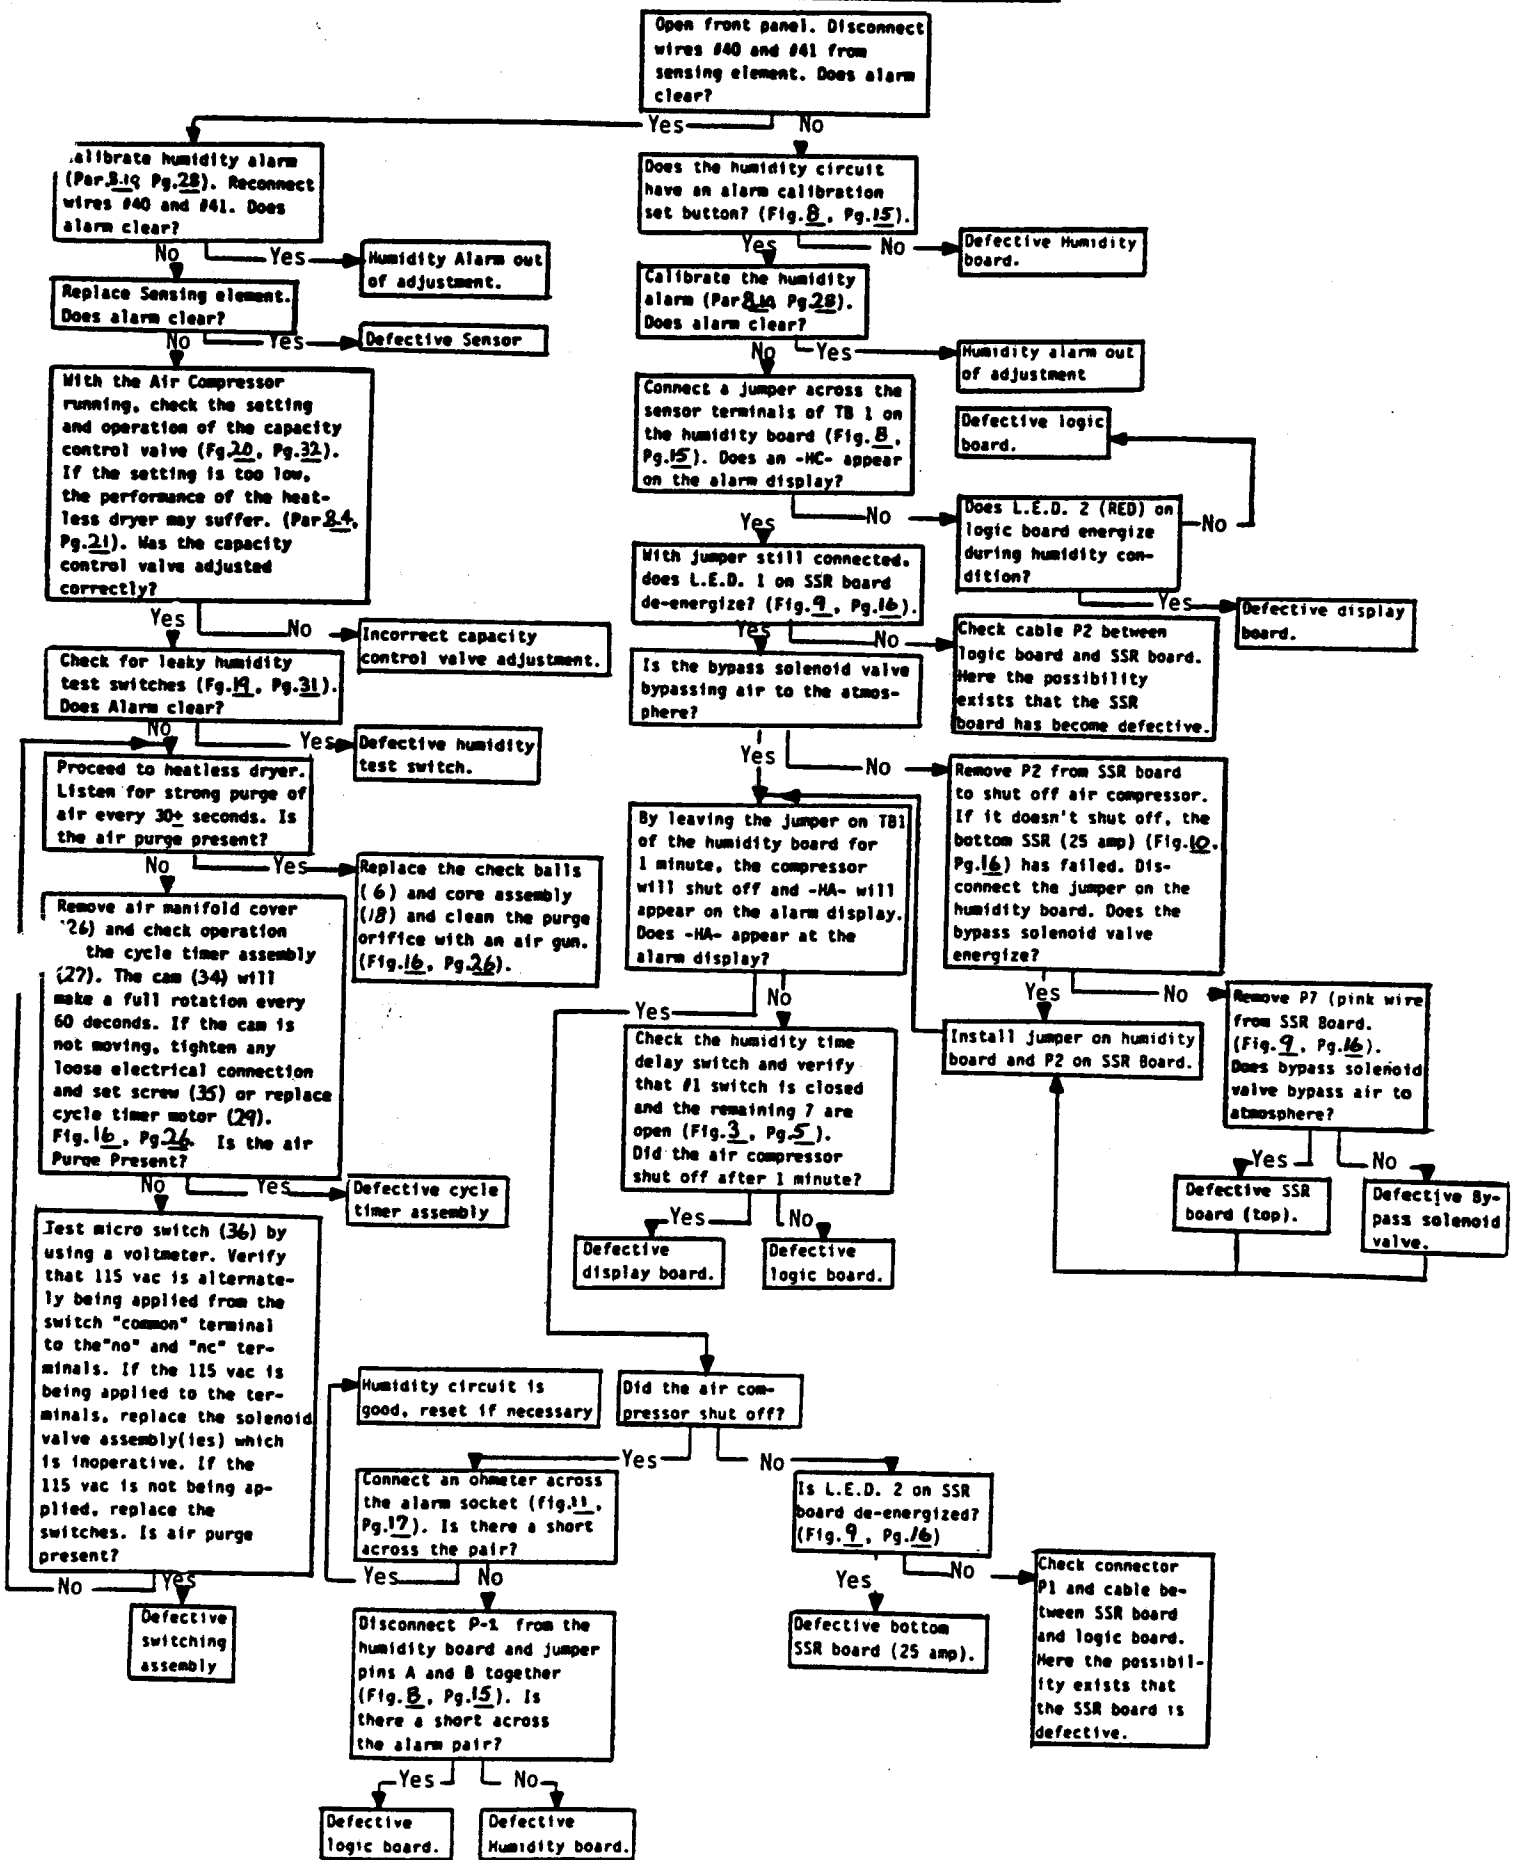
Open front panel. Disconnect wires #40 and #41 from sensing element. Does alarm clear?

Yes

No

Calibrate humidity alarm (Par.8.10 Pg.28). Reconnect wires #40 and #41. Does alarm clear?

No

Yes

Humidity Alarm out of adjustment.

Replace Sensing element. Does alarm clear?

No

Yes

Defective Sensor

With the Air Compressor running, check the setting and operation of the capacity control valve (Fg.20, Pg.32). If the setting is too low, the performance of the heatless dryer may suffer. (Par.8.4, Pg.21). Was the capacity control valve adjusted correctly?

Yes

No

Incorrect capacity control valve adjustment.

Check for leaky humidity test switches (Fg.19, Pg.31). Does Alarm clear?

No

Yes

Defective humidity test switch.

Proceed to heatless dryer. Listen for strong purge of air every 30± seconds. Is the air purge present?

No

Yes

Replace the check balls (6) and core assembly (18) and clean the purge orifice with an air gun. (Fig.16, Pg.26).

Remove air manifold cover (26) and check operation the cycle timer assembly (27). The cam (34) will make a full rotation every 60 deconds. If the cam is not moving, tighten any loose electrical connection and set screw (35) or replace cycle timer motor (29). Fig.16, Pg.26. Is the air Purge Present?

No

Yes

Defective cycle timer assembly

Test micro switch (36) by using a voltmeter. Verify that 115 vac is alternately being applied from the switch "common" terminal to the"no" and "nc" terminals. If the 115 vac is being applied to the terminals, replace the solenoid valve assembly(ies) which is inoperative. If the 115 vac is not being applied, replace the switches. Is air purge present?

No

Yes

Defective switching assembly

Does the humidity circuit have an alarm calibration set button? (Fig.8, Pg.15).

Yes

No

Defective Humidity board.

Calibrate the humidity alarm (Par.8.10 Pg.28). Does alarm clear?

No

Yes

Humidity alarm out of adjustment

Connect a jumper across the sensor terminals of TB 1 on the humidity board (Fig.8, Pg.15). Does an -HC- appear on the alarm display?

Defective logic board.

Yes

No

Does L.E.D. 2 (RED) on logic board energize during humidity condition?

No

Yes

Defective display board.

With jumper still connected, does L.E.D. 1 on SSR board de-energize? (Fig.9, Pg.16).

Yes

No

Check cable P2 between logic board and SSR board. Here the possibility exists that the SSR board has become defective.

Is the bypass solenoid valve bypassing air to the atmosphere?

Yes

No

Remove P2 from SSR board to shut off air compressor. If it doesn't shut off, the bottom SSR (25 amp) (Fig.10, Pg.16) has failed. Disconnect the jumper on the humidity board. Does the bypass solenoid valve energize?

Yes

No

Remove P7 (pink wire from SSR Board. (Fig.9, Pg.16). Does bypass solenoid valve bypass air to atmosphere?

Yes

No

Defective SSR board (top).

Defective Bypass solenoid valve.

Install jumper on humidity board and P2 on SSR Board.

By leaving the jumper on TB1 of the humidity board for 1 minute, the compressor will shut off and -HA- will appear on the alarm display. Does -HA- appear at the alarm display?

Yes

No

Check the humidity time delay switch and verify that #1 switch is closed and the remaining 7 are open (Fig.3, Pg.5). Did the air compressor shut off after 1 minute?

Yes

No

Defective display board.

Defective logic board.

Humidity circuit is good, reset if necessary

Did the air compressor shut off?

Yes

No

Connect an ohmeter across the alarm socket (fig.11, Pg.17). Is there a short across the pair?

Yes

No

Disconnect P-1 from the humidity board and jumper pins A and B together (Fig.8, Pg.15). Is there a short across the alarm pair?

Yes

No

Defective logic board.

Defective Humidity board.

Is L.E.D. 2 on SSR board de-energized? (Fig.9, Pg.16)

Yes

No

Defective bottom SSR board (25 amp).

Check connector P1 and cable between SSR board and logic board. Here the possibility exists that the SSR board is defective.